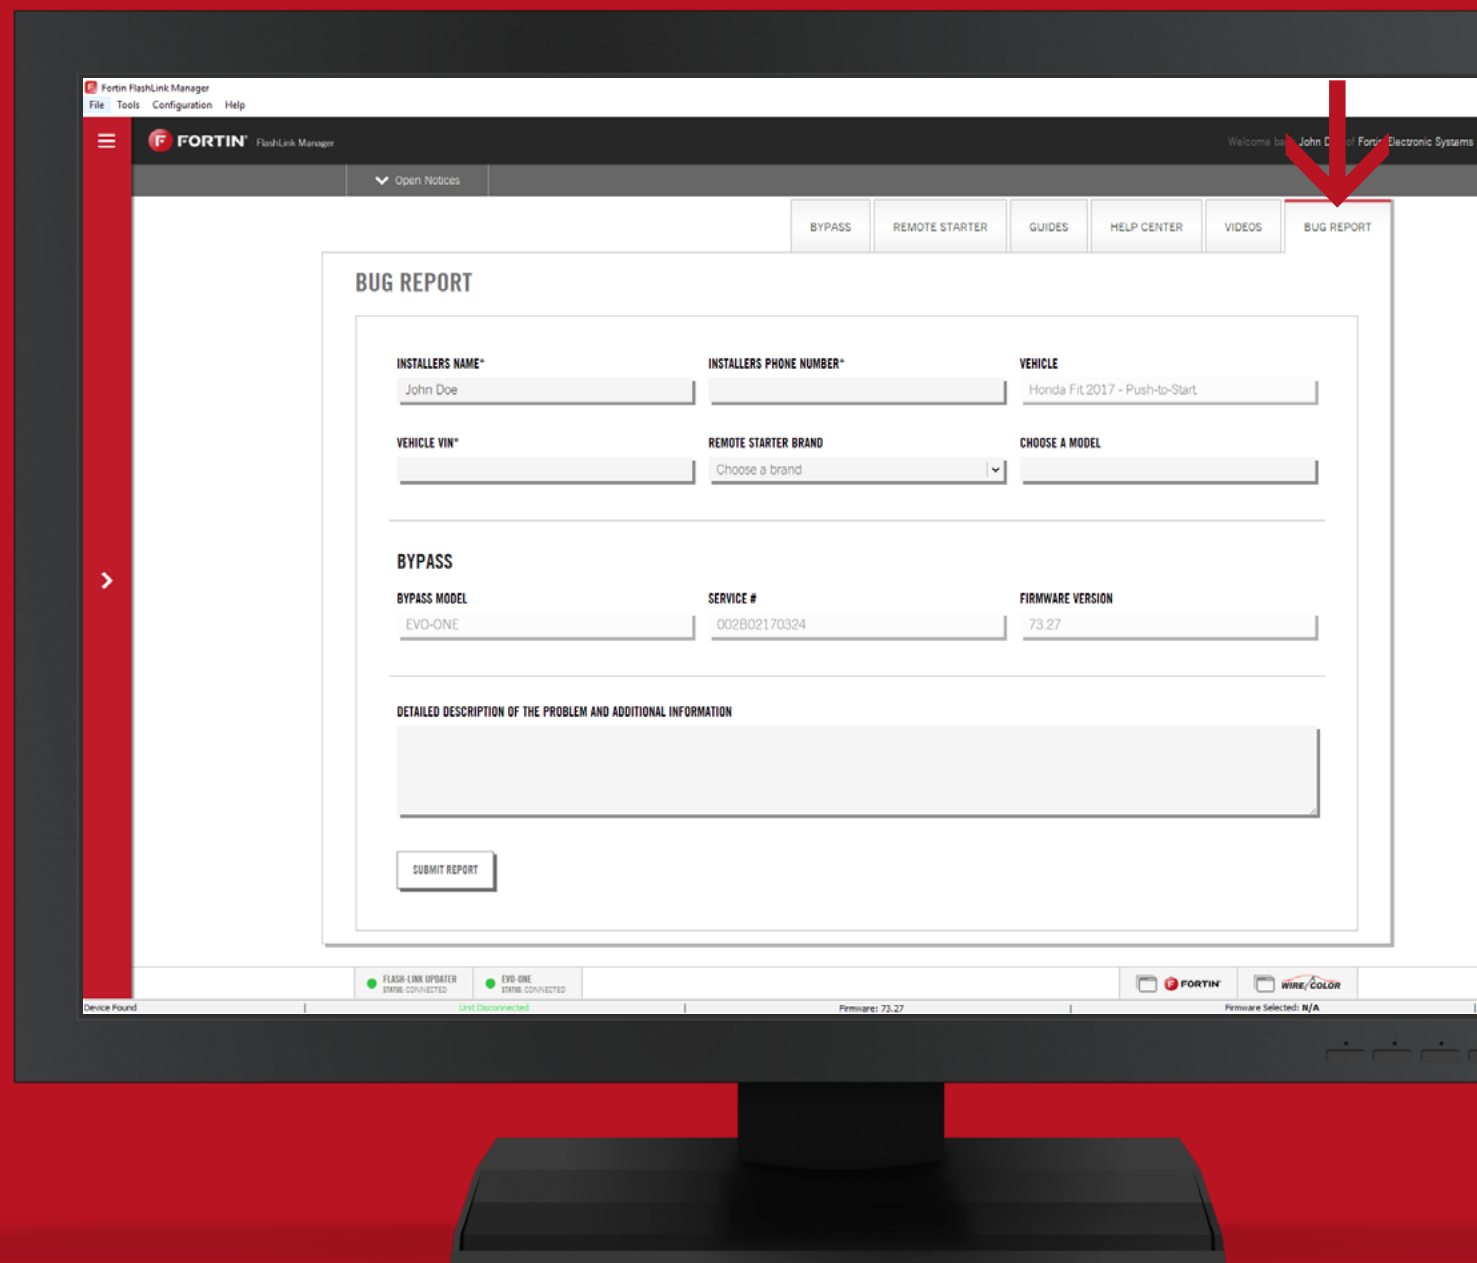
Fortin FlashLink Manager
File Tools Configuration Help

FORTIN FlashLink Manager

Welcome ba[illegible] John D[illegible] of Fort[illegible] Electronic Systems

Open Notices

BYPASS | REMOTE STARTER | GUIDES | HELP CENTER | VIDEOS | BUG REPORT

BUG REPORT

INSTALLERS NAME*
John Doe

INSTALLERS PHONE NUMBER*

VEHICLE
Honda Fit 2017 - Push-to-Start

VEHICLE VIN*

REMOTE STARTER BRAND
Choose a brand

CHOOSE A MODEL

BYPASS

BYPASS MODEL
EVO-ONE

SERVICE #
002B02170324

FIRMWARE VERSION
73.27

DETAILED DESCRIPTION OF THE PROBLEM AND ADDITIONAL INFORMATION

SUBMIT REPORT

FLASH-LINK UPDATER
STATUS: CONNECTED

EVO-ONE
STATUS: CONNECTED

FORTIN

WIRE/COLOR

Device Found | Unit Disconnected | Firmware: 73.27 | Firmware Selected: N/A